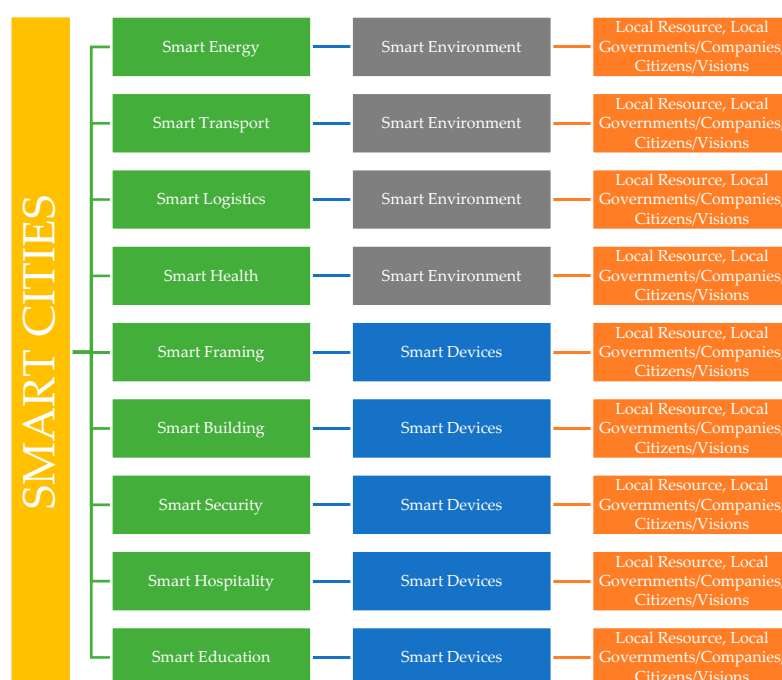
SMART CITIES

Smart Energy
Smart Environment
Local Resource, Local Governments/Companies/ Citizens/Visions

Smart Transport
Smart Environment
Local Resource, Local Governments/Companies/ Citizens/Visions

Smart Logistics
Smart Environment
Local Resource, Local Governments/Companies/ Citizens/Visions

Smart Health
Smart Environment
Local Resource, Local Governments/Companies/ Citizens/Visions

Smart Framing
Smart Devices
Local Resource, Local Governments/Companies/ Citizens/Visions

Smart Building
Smart Devices
Local Resource, Local Governments/Companies/ Citizens/Visions

Smart Security
Smart Devices
Local Resource, Local Governments/Companies/ Citizens/Visions

Smart Hospitality
Smart Devices
Local Resource, Local Governments/Companies/ Citizens/Visions

Smart Education
Smart Devices
Local Resource, Local Governments/Companies/ Citizens/Visions